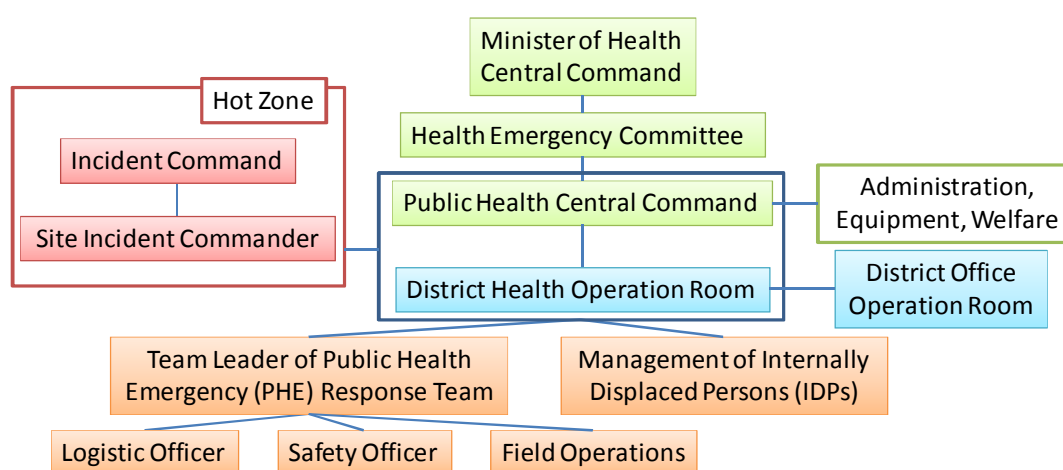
Minister of Health Central Command

Health Emergency Committee

Hot Zone

Incident Command

Site Incident Commander

Public Health Central Command

Administration, Equipment, Welfare

District Health Operation Room

District Office Operation Room

Team Leader of Public Health Emergency (PHE) Response Team

Management of Internally Displaced Persons (IDPs)

Logistic Officer

Safety Officer

Field Operations